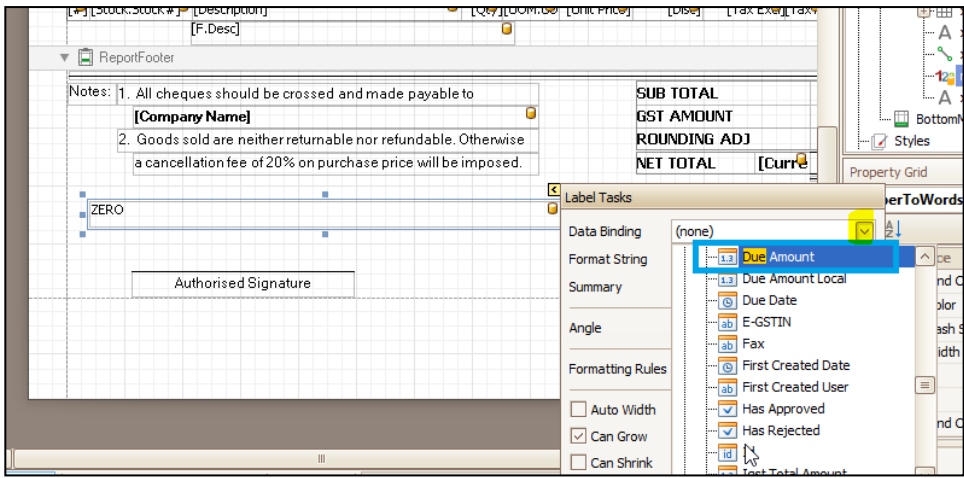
[Stock.Stock#] [Description] [Qty] [UOM] [Unit Price] [Disc] [Tax Ex] [Tax
[F.Desc]
ReportFooter
Notes: 1. All cheques should be crossed and made payable to
[Company Name]
2. Goods sold are neither returnable nor refundable. Otherwise
a cancellation fee of 20% on purchase price will be imposed.
SUB TOTAL
GST AMOUNT
ROUNDING ADJ
NET TOTAL [Curre
ZERO
Authorised Signature
Label Tasks
Data Binding (none)
Format String
Summary
Angle
Formatting Rules
Auto Width
Can Grow
Can Shrink
Due Amount
Due Amount Local
Due Date
E-GSTIN
Fax
First Created Date
First Created User
Has Approved
Has Rejected
Igst Total Amount
BottomM
Styles
Property Grid
berToWords
pe
nd C
olor
ash S
idth
nd C
III